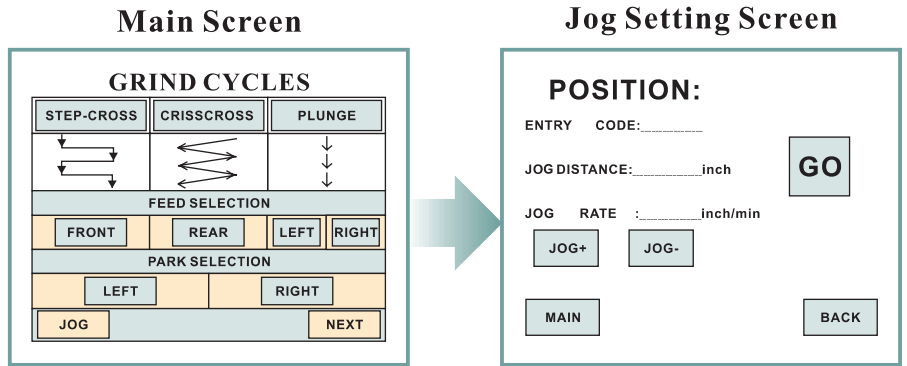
Main Screen

GRIND CYCLES

STEP-CROSS
CRISSCROSS
PLUNGE

FEED SELECTION

FRONT
REAR
LEFT
RIGHT

PARK SELECTION

LEFT
RIGHT

JOG
NEXT

Jog Setting Screen

POSITION:

ENTRY CODE:________

JOG DISTANCE:_________inch

GO

JOG RATE :________inch/min

JOG+
JOG-

MAIN
BACK